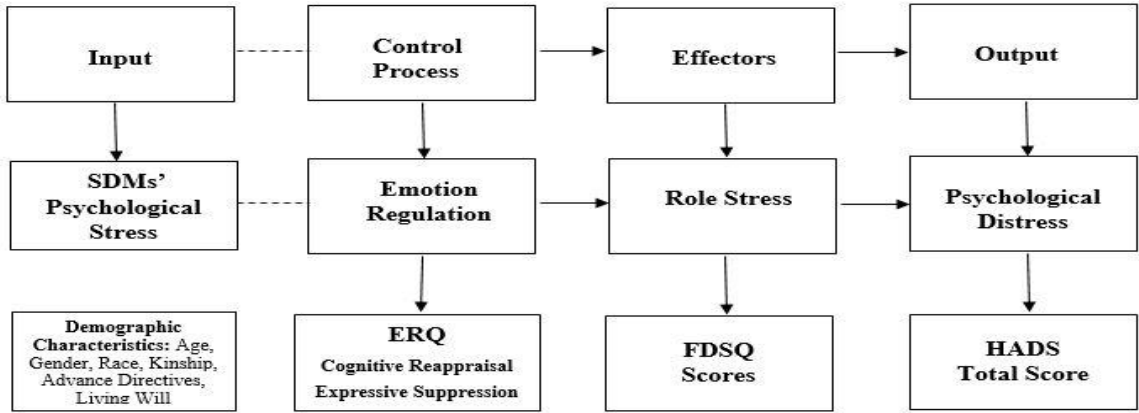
Input

Control Process

Effectors

Output

SDMs' Psychological Stress

Emotion Regulation

Role Stress

Psychological Distress

Demographic Characteristics: Age, Gender, Race, Kinship, Advance Directives, Living Will

ERQ
Cognitive Reappraisal
Expressive Suppression

FDSQ Scores

HADS Total Score